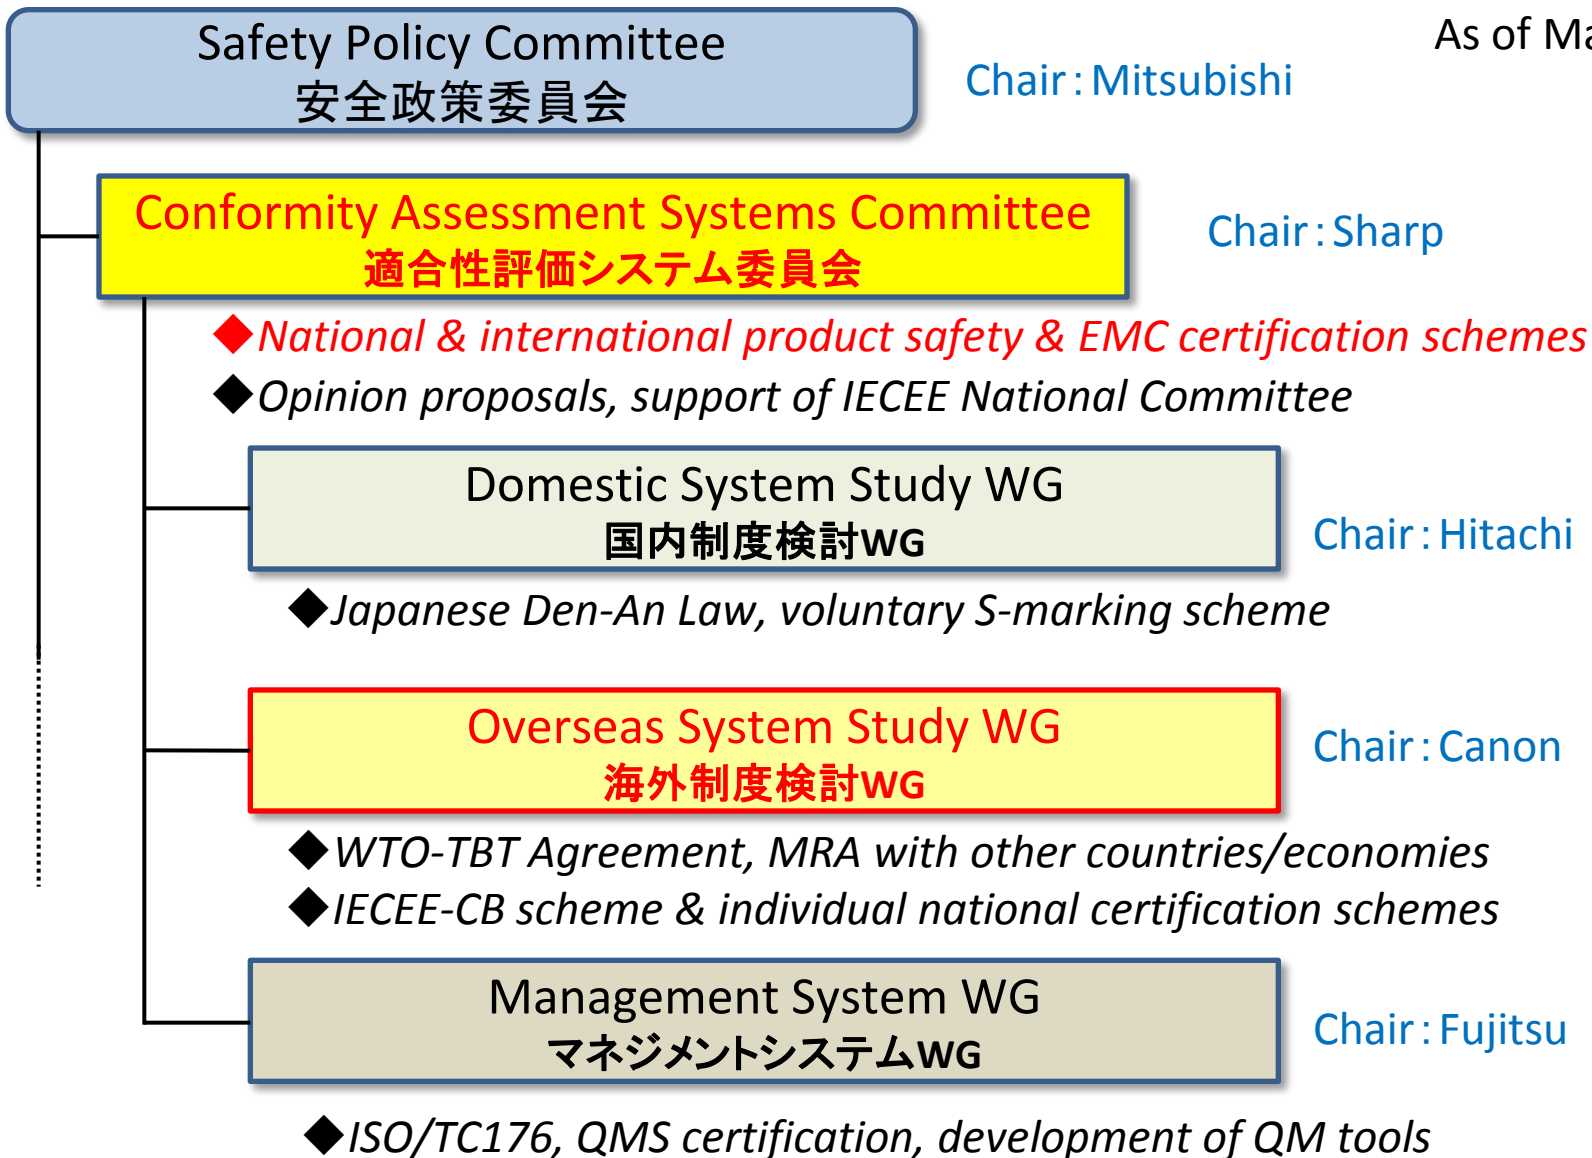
Safety Policy Committee
安全政策委員会

Chair : Mitsubishi

As of Ma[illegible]

Conformity Assessment Systems Committee
適合性評価システム委員会

Chair : Sharp

◆National & international product safety & EMC certification schemes
◆Opinion proposals, support of IECEE National Committee

Domestic System Study WG
国内制度検討WG

Chair : Hitachi

◆Japanese Den-An Law, voluntary S-marking scheme

Overseas System Study WG
海外制度検討WG

Chair : Canon

◆WTO-TBT Agreement, MRA with other countries/economies
◆IECEE-CB scheme & individual national certification schemes

Management System WG
マネジメントシステムWG

Chair : Fujitsu

◆ISO/TC176, QMS certification, development of QM tools